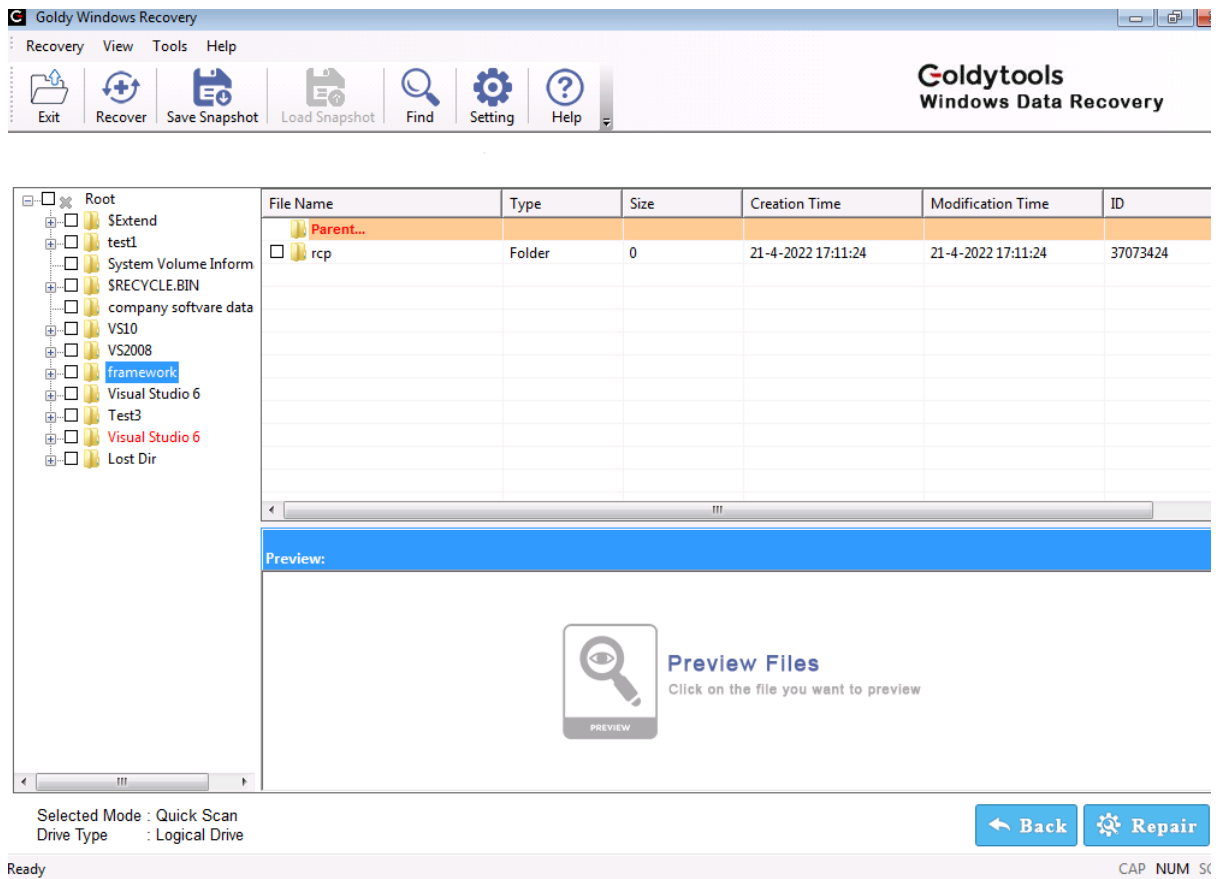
Goldy Windows Recovery

Recovery View Tools Help

Exit Recover Save Snapshot Load Snapshot Find Setting Help

Goldytools
Windows Data Recovery

Root
$Extend
test1
System Volume Inform
$RECYCLE.BIN
company softvare data
VS10
VS2008
framework
Visual Studio 6
Test3
Visual Studio 6
Lost Dir

| File Name | Type | Size | Creation Time | Modification Time | ID |
|---|---|---|---|---|---|
| Parent... | | | | | |
| rcp | Folder | 0 | 21-4-2022 17:11:24 | 21-4-2022 17:11:24 | 37073424 |

Preview:

PREVIEW
Preview Files
Click on the file you want to preview

Selected Mode : Quick Scan
Drive Type : Logical Drive

Back Repair

Ready

CAP NUM SC